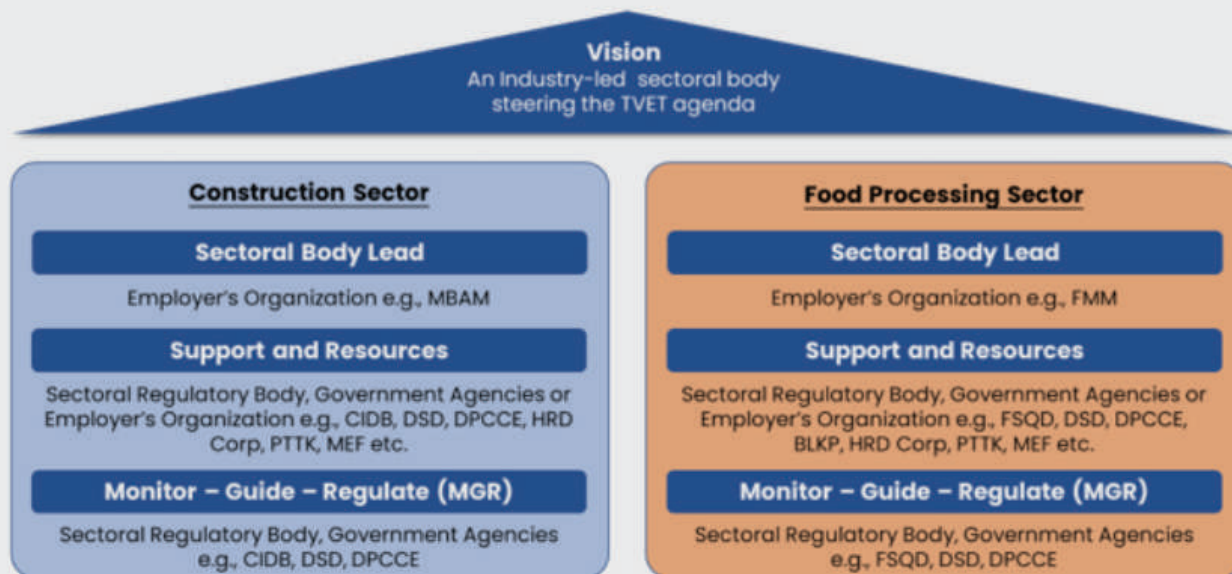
Vision
An Industry-led sectoral body steering the TVET agenda

Construction Sector

Sectoral Body Lead

Employer's Organization e.g., MBAM

Support and Resources

Sectoral Regulatory Body, Government Agencies or Employer's Organization e.g., CIDB, DSD, DPCCE, HRD Corp, PTTK, MEF etc.

Monitor – Guide – Regulate (MGR)

Sectoral Regulatory Body, Government Agencies e.g., CIDB, DSD, DPCCE

Food Processing Sector

Sectoral Body Lead

Employer's Organization e.g., FMM

Support and Resources

Sectoral Regulatory Body, Government Agencies or Employer's Organization e.g., FSQD, DSD, DPCCE, BLKP, HRD Corp, PTTK, MEF etc.

Monitor – Guide – Regulate (MGR)

Sectoral Regulatory Body, Government Agencies e.g., FSQD, DSD, DPCCE